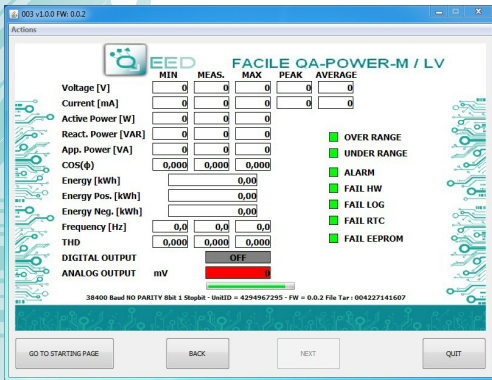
003 v1.0.0 FW: 0.0.2

Actions

QEED

FACILE QA-POWER-M / LV

| | MIN | MEAS. | MAX | PEAK | AVERAGE |
|---|---|---|---|---|---|
| Voltage [V] | 0 | 0 | 0 | 0 | 0 |
| Current [mA] | 0 | 0 | 0 | 0 | 0 |
| Active Power [W] | 0 | 0 | 0 | | |
| React. Power [VAR] | 0 | 0 | 0 | | |
| App. Power [VA] | 0 | 0 | 0 | | |
| COS(ϕ) | 0,000 | 0,000 | 0,000 | | |

Energy [kWh] 0,00

Energy Pos. [kWh] 0,00

Energy Neg. [kWh] 0,00

| | | | |
|---|---|---|---|
| Frequency [Hz] | 0,0 | 0,0 | 0,0 |
| THD | 0,000 | 0,000 | 0,000 |

DIGITAL OUTPUT OFF

ANALOG OUTPUT mV 0

OVER RANGE

UNDER RANGE

ALARM

FAIL HW

FAIL LOG

FAIL RTC

FAIL EEPROM

38400 Baud NO PARITY 8bit 1 Stopbit - UnitID = 4294967295 - FW = 0.0.2 File Tar : 004227141607

GO TO STARTING PAGE

BACK

NEXT

QUIT